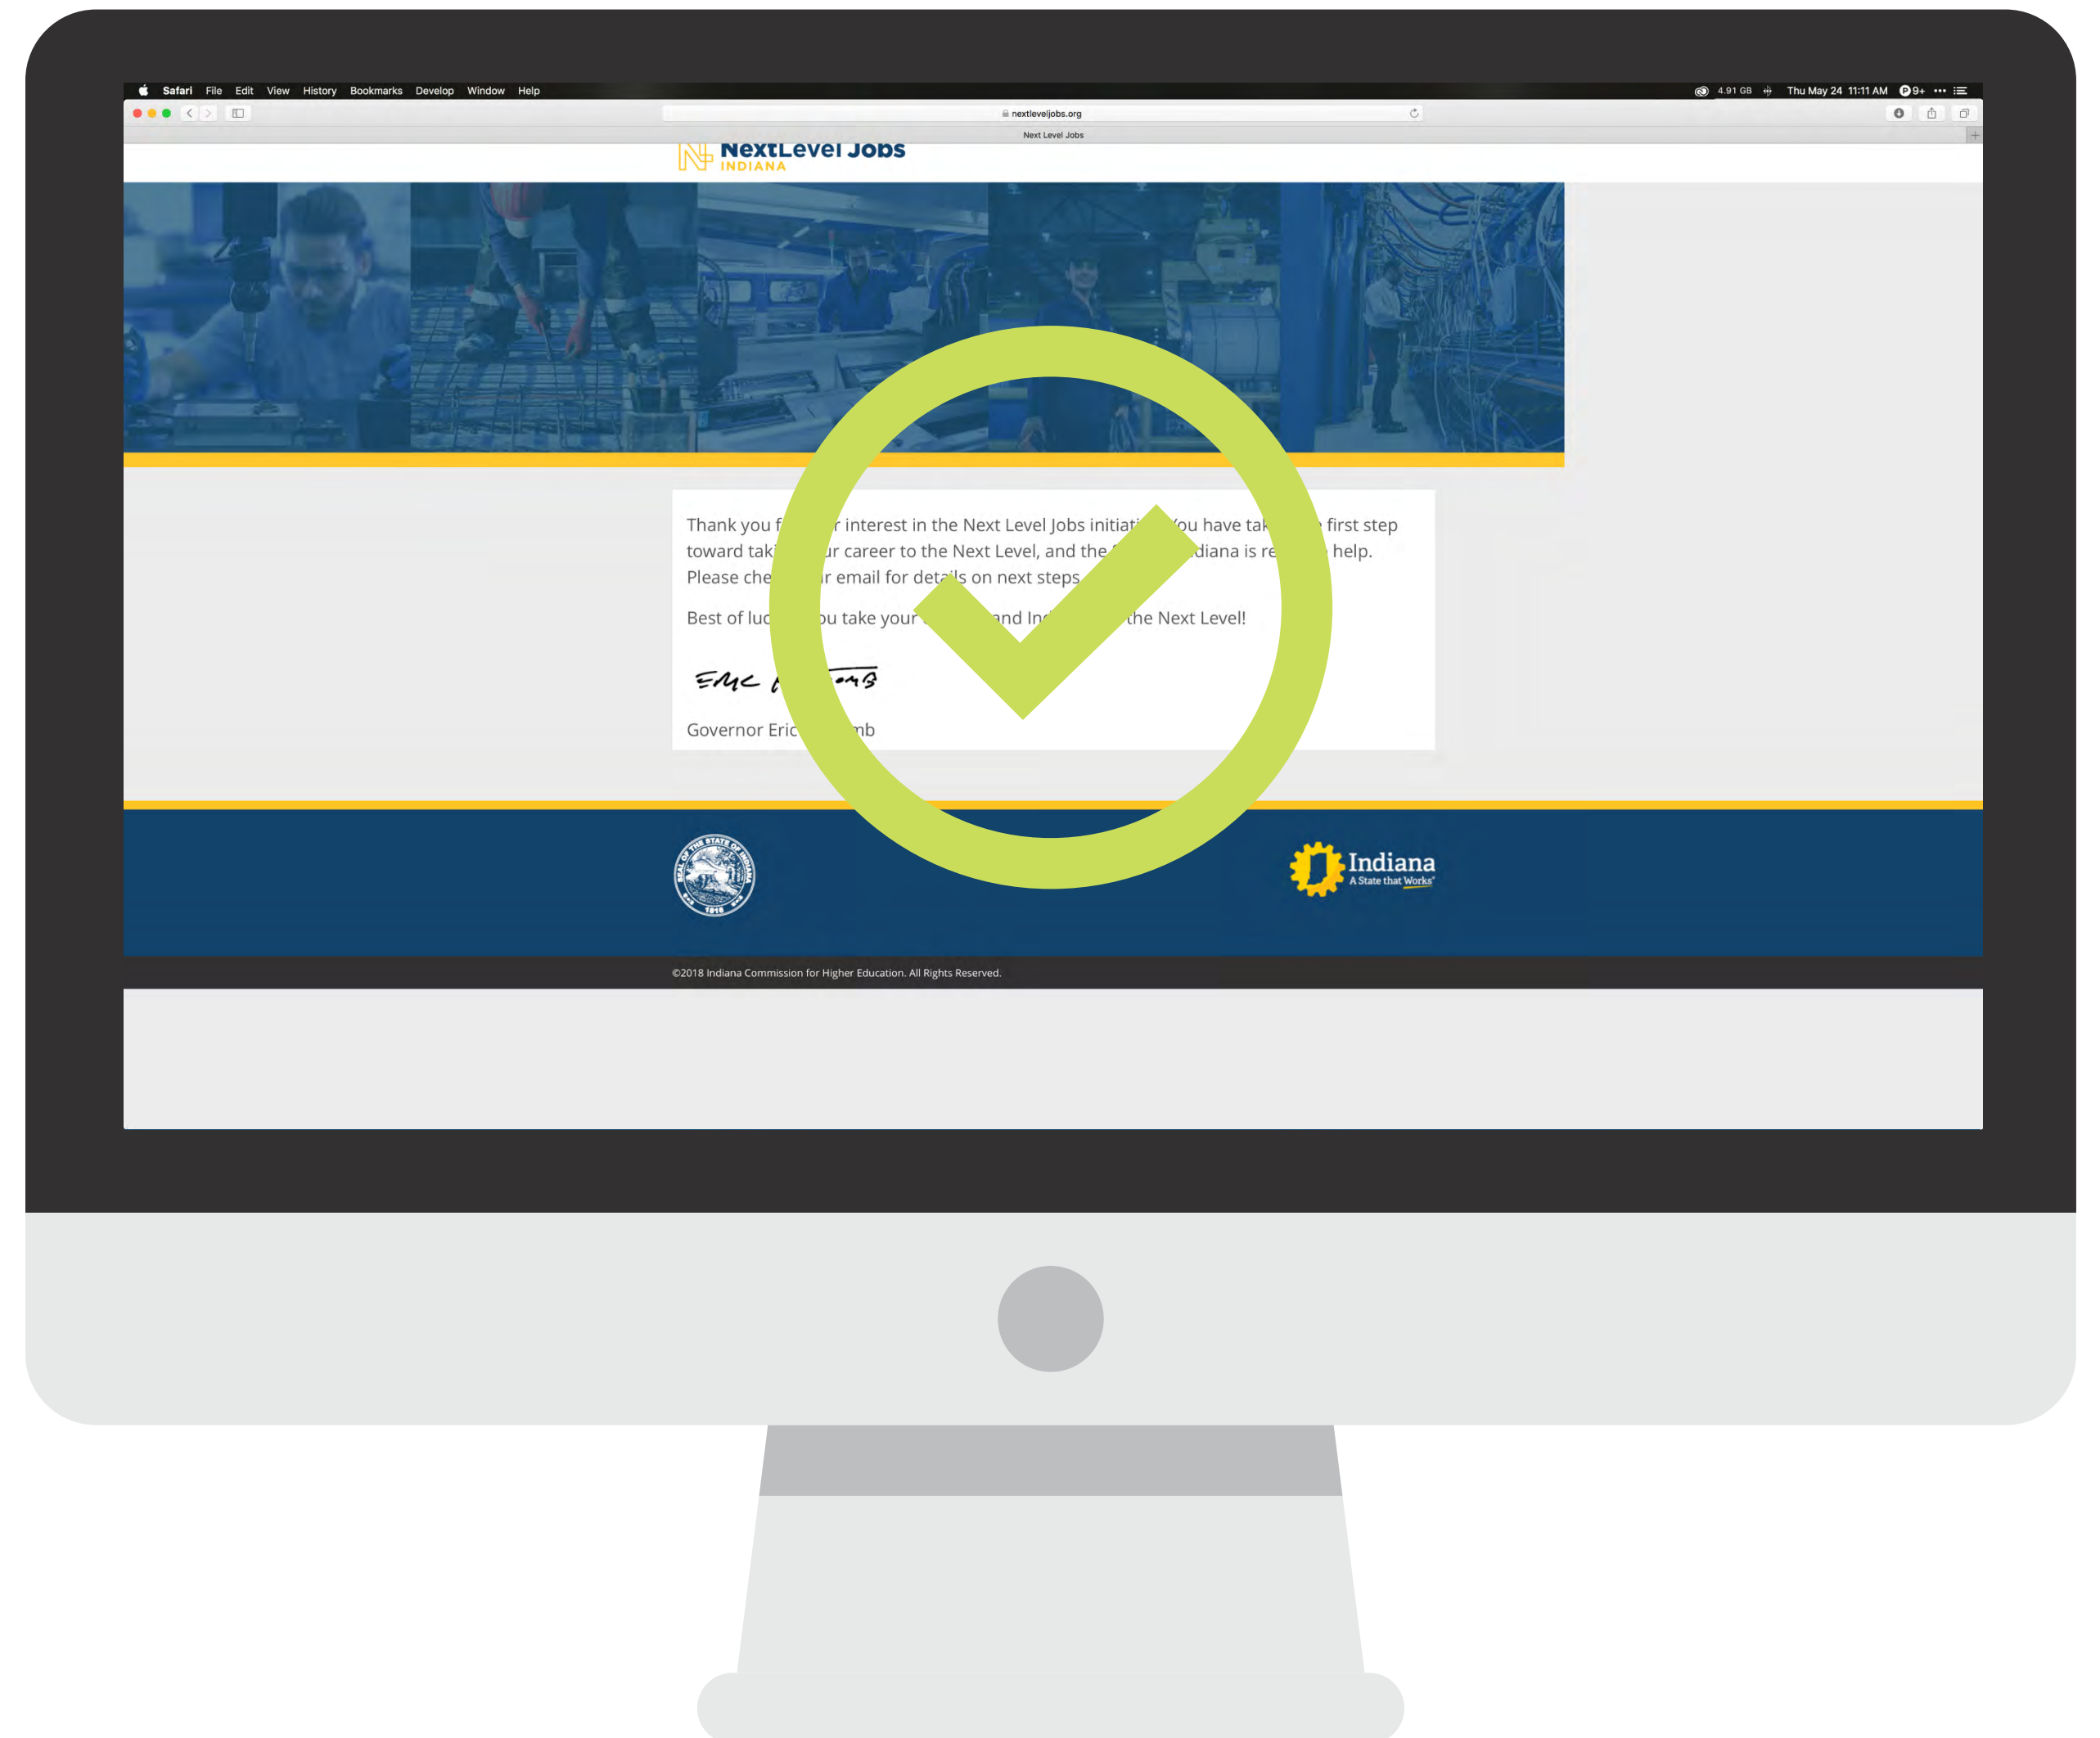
Safari File Edit View History Bookmarks Develop Window Help

4.91 GB Thu May 24 11:11 AM 9+

nextleveljobs.org

Next Level Jobs

NextLevel Jobs
INDIANA

Thank you f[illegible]r interest in the Next Level Jobs initiati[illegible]ou have tak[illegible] first step toward taki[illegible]ur career to the Next Level, and the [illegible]diana is re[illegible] help. Please che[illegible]r email for details on next steps.

Best of luc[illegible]ou take your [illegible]and In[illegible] the Next Level!

Eric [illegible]omb

Governor Eric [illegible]mb

SEAL OF THE STATE OF INDIANA 1816

Indiana
A State that Works

©2018 Indiana Commission for Higher Education. All Rights Reserved.